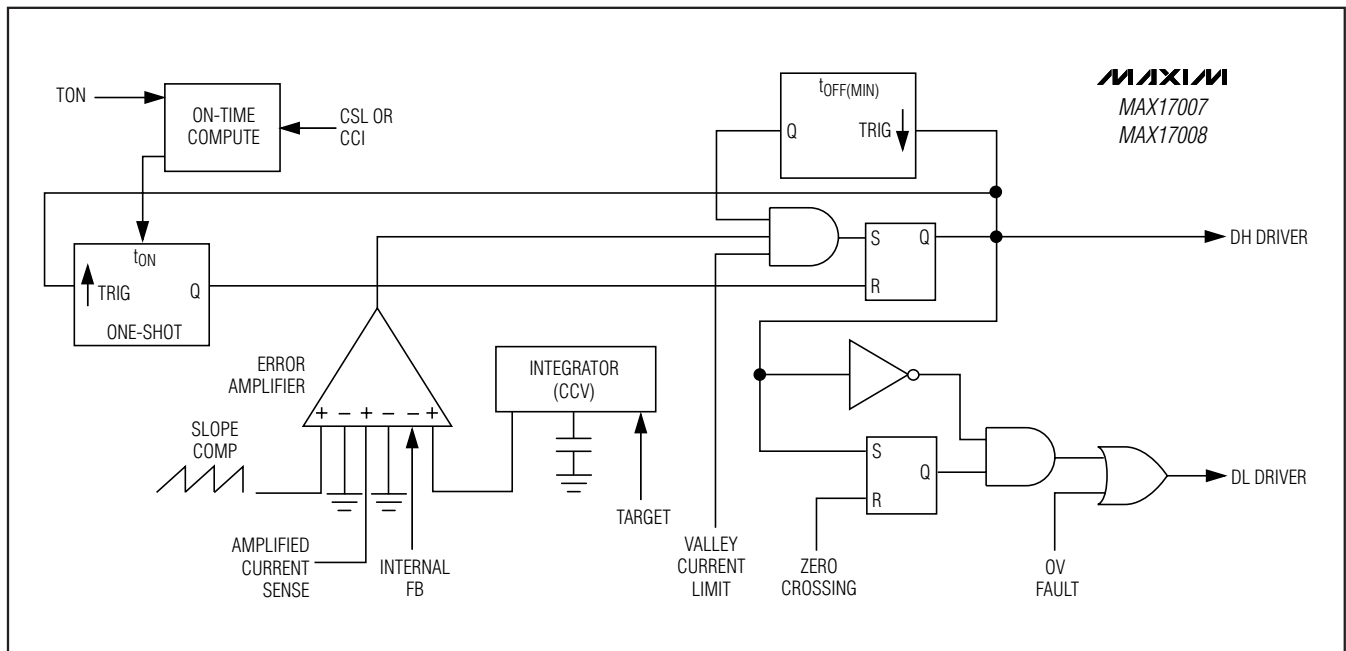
MAXIM
MAX17007
MAX17008

TON

ON-TIME COMPUTE

CSL OR CCI

$t_{OFF(MIN)}$

Q

TRIG

$t_{ON}$

TRIG

Q

ONE-SHOT

S

Q

R

DH DRIVER

ERROR AMPLIFIER

+ − + − − +

INTEGRATOR (CCV)

SLOPE COMP

TARGET

AMPLIFIED CURRENT SENSE

INTERNAL FB

VALLEY CURRENT LIMIT

S

Q

R

ZERO CROSSING

OV FAULT

DL DRIVER